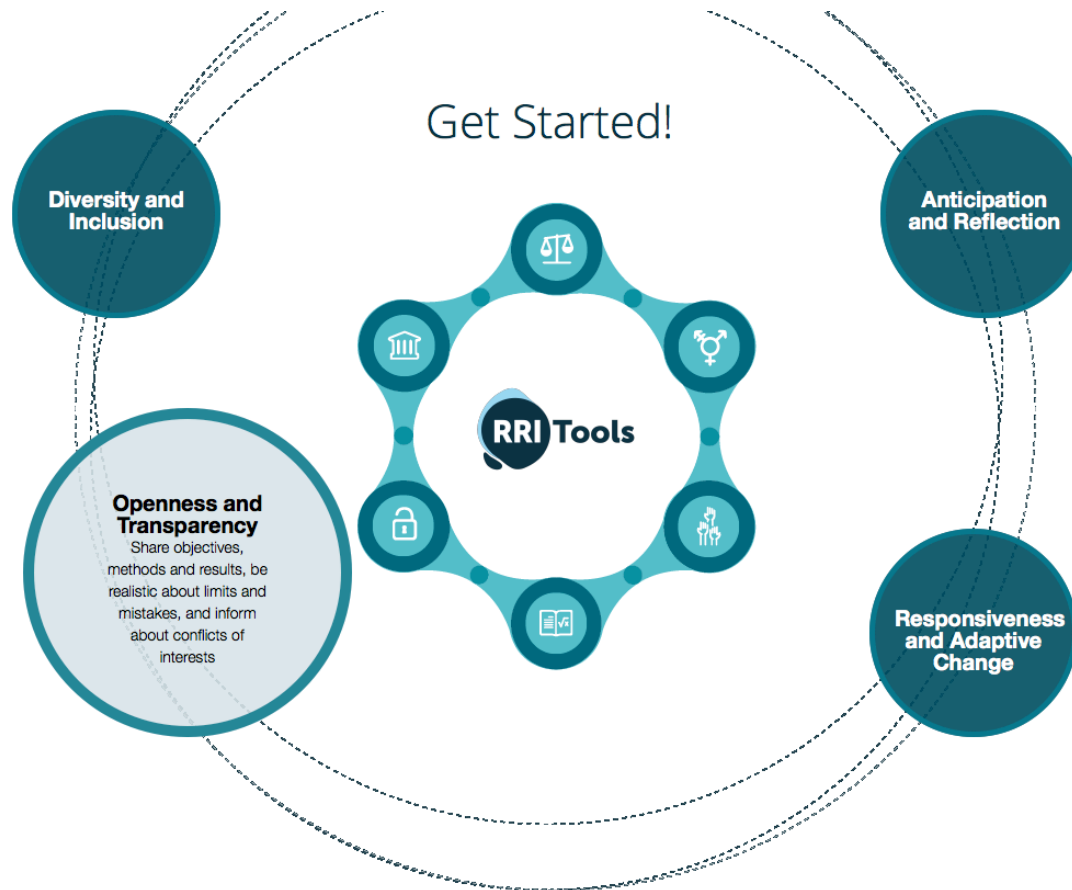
Get Started!

Diversity and Inclusion

Anticipation and Reflection

RRI Tools

Openness and Transparency
Share objectives, methods and results, be realistic about limits and mistakes, and inform about conflicts of interests

Responsiveness and Adaptive Change